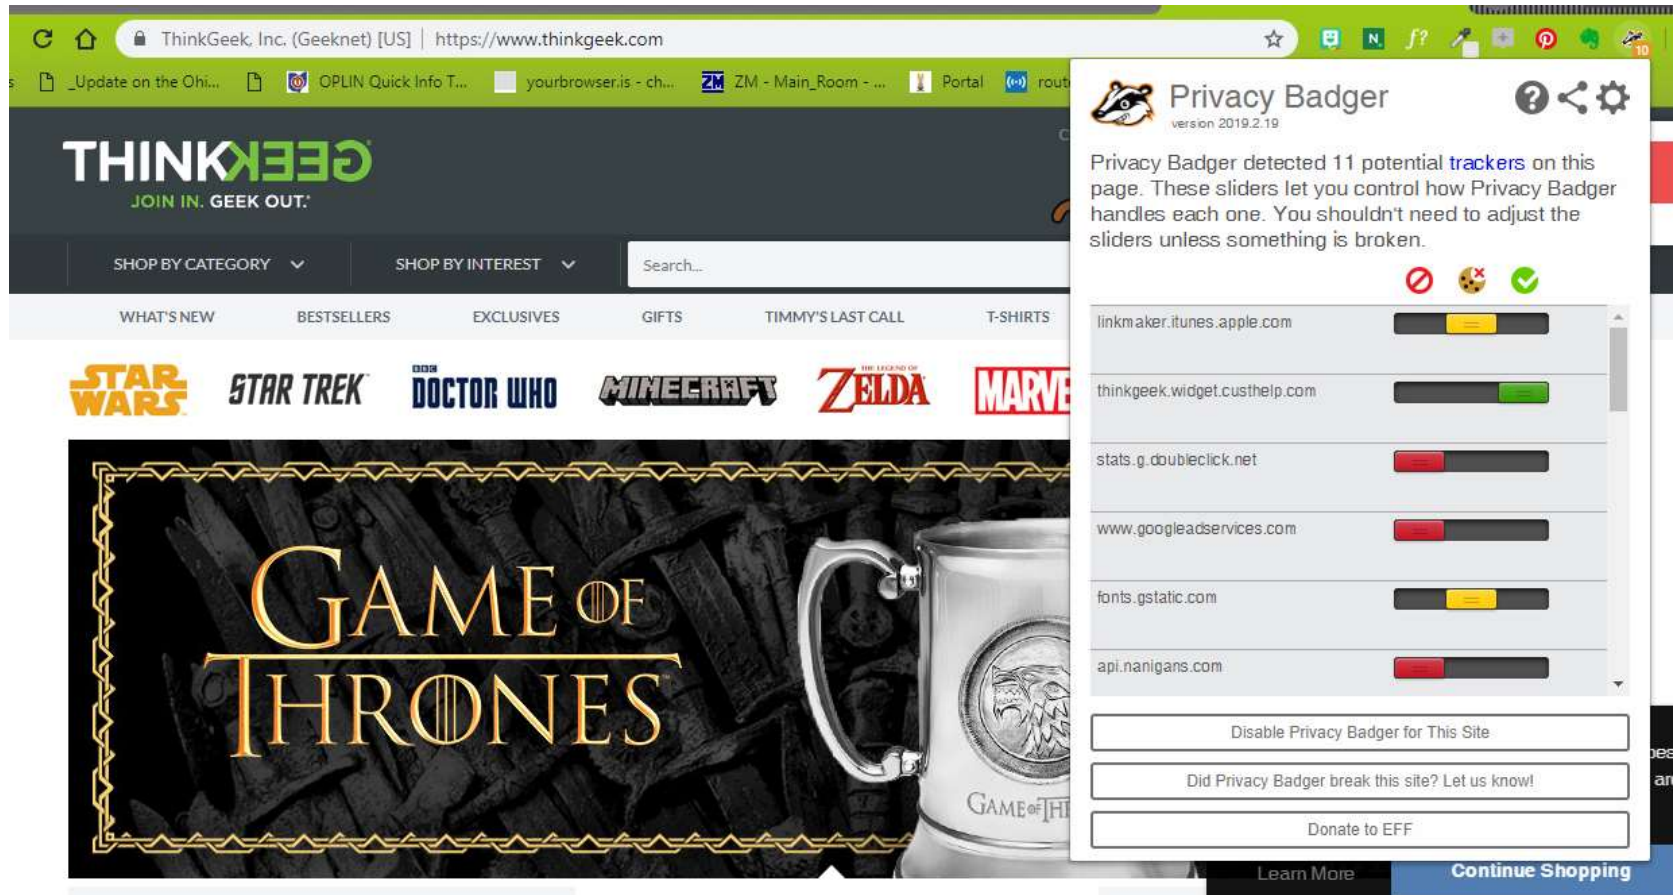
ThinkGeek, Inc. (Geeknet) [US] | https://www.thinkgeek.com

_Update on the Ohi... OPLIN Quick Info T... yourbrowser.is - ch... ZM - Main_Room - ... Portal rout

THINKGEEK
JOIN IN. GEEK OUT.

SHOP BY CATEGORY SHOP BY INTEREST Search...

WHAT'S NEW BESTSELLERS EXCLUSIVES GIFTS TIMMY'S LAST CALL T-SHIRTS

STAR WARS STAR TREK DOCTOR WHO MINECRAFT ZELDA MARVEL

GAME OF THRONES

GAME OF THRONES

Privacy Badger
version 2019.2.19

Privacy Badger detected 11 potential trackers on this page. These sliders let you control how Privacy Badger handles each one. You shouldn't need to adjust the sliders unless something is broken.

linkmaker.itunes.apple.com
thinkgeek.widget.custhelp.com
stats.g.doubleclick.net
www.googleadservices.com
fonts.gstatic.com
api.nanigans.com

Disable Privacy Badger for This Site
Did Privacy Badger break this site? Let us know!
Donate to EFF

Learn More Continue Shopping